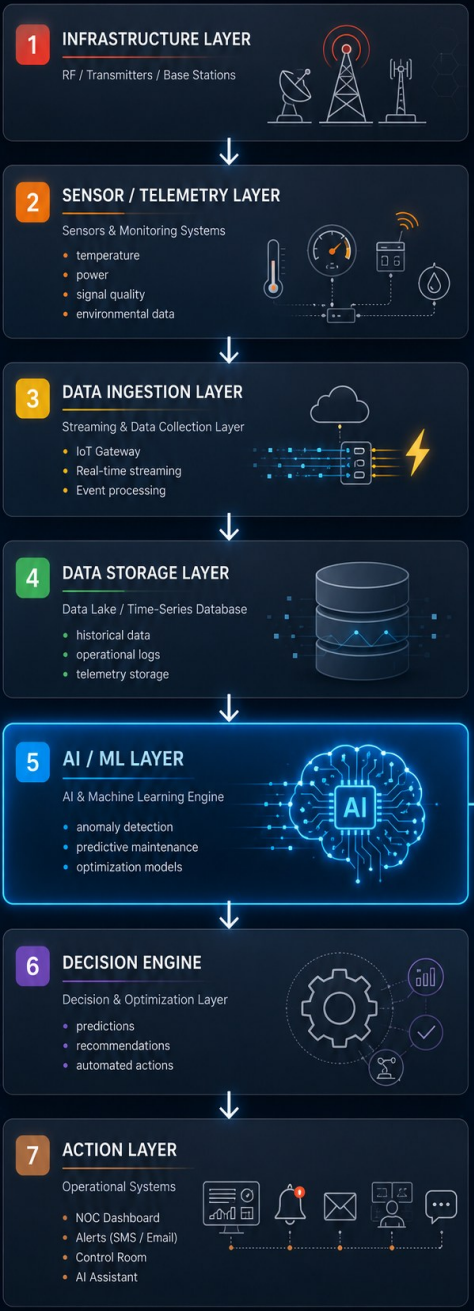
1 INFRASTRUCTURE LAYER

RF / Transmitters / Base Stations

2 SENSOR / TELEMETRY LAYER

Sensors & Monitoring Systems

- temperature
- power
- signal quality
- environmental data

3 DATA INGESTION LAYER

Streaming & Data Collection Layer

- IoT Gateway
- Real-time streaming
- Event processing

4 DATA STORAGE LAYER

Data Lake / Time-Series Database

- historical data
- operational logs
- telemetry storage

5 AI / ML LAYER

AI & Machine Learning Engine

- anomaly detection
- predictive maintenance
- optimization models

AI

6 DECISION ENGINE

Decision & Optimization Layer

- predictions
- recommendations
- automated actions

7 ACTION LAYER

Operational Systems

- NOC Dashboard
- Alerts (SMS / Email)
- Control Room
- AI Assistant